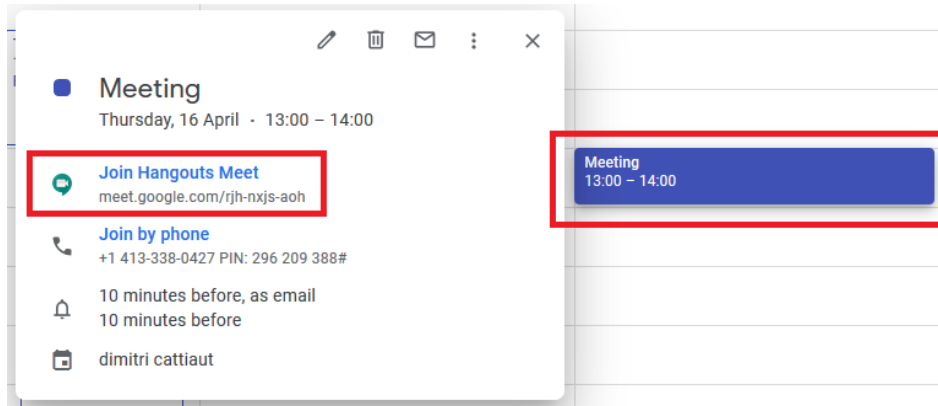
Meeting
Thursday, 16 April · 13:00 – 14:00

Join Hangouts Meet
meet.google.com/rjh-nxjs-aoh

Join by phone
+1 413-338-0427 PIN: 296 209 388#

10 minutes before, as email
10 minutes before

dimitri cattiaut

Meeting
13:00 – 14:00